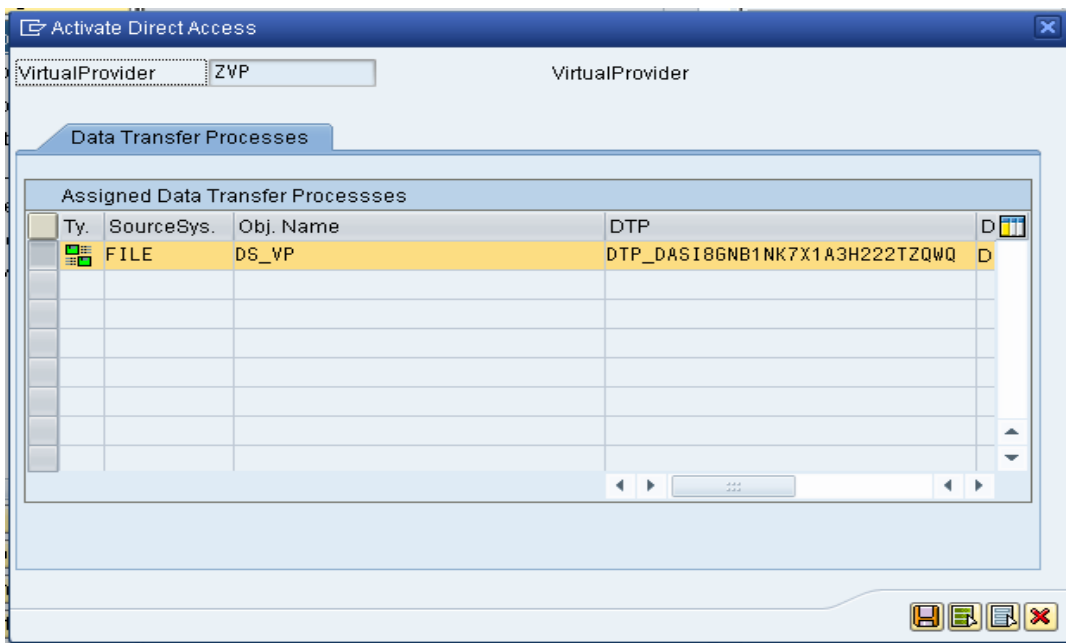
Activate Direct Access

VirtualProvider ZVP VirtualProvider

Data Transfer Processes

Assigned Data Transfer Processses

| Ty. | SourceSys. | Obj. Name | DTP | D |
|---|---|---|---|---|
| | FILE | DS_VP | DTP_DASI8GNB1NK7X1A3H222TZQWQ | D |